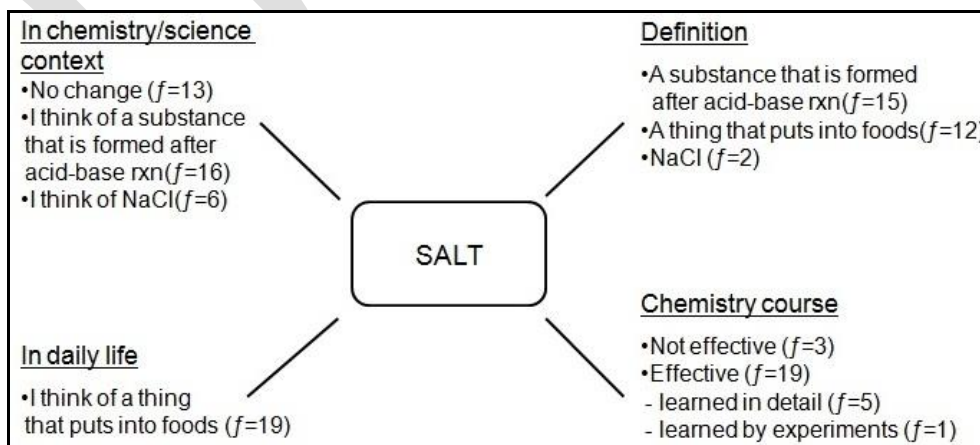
In chemistry/science context

•No change ($f$=13)
•I think of a substance that is formed after acid-base rxn($f$=16)
•I think of NaCl($f$=6)

Definition

•A substance that is formed after acid-base rxn($f$=15)
•A thing that puts into foods($f$=12)
•NaCl ($f$=2)

SALT

In daily life

•I think of a thing that puts into foods ($f$=19)

Chemistry course

•Not effective ($f$=3)
•Effective ($f$=19)
- learned in detail ($f$=5)
- learned by experiments ($f$=1)